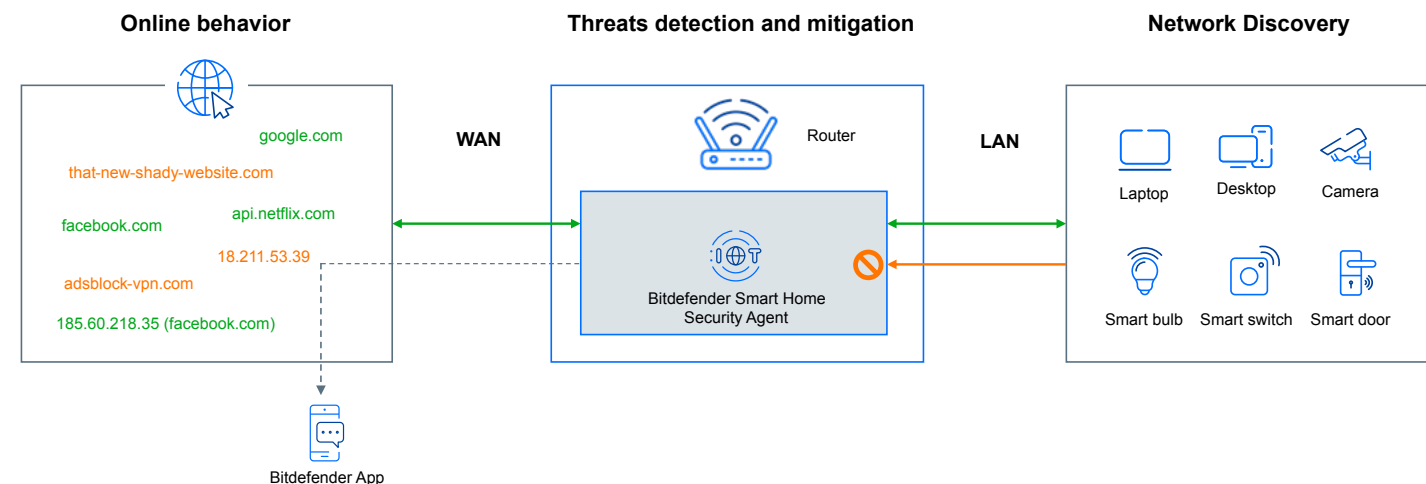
Online behavior

Threats detection and mitigation

Network Discovery

google.com

that-new-shady-website.com

facebook.com

api.netflix.com

18.211.53.39

adsblock-vpn.com

185.60.218.35 (facebook.com)

WAN

Router

IOT

Bitdefender Smart Home Security Agent

LAN

Laptop

Desktop

Camera

Smart bulb

Smart switch

Smart door

Bitdefender App